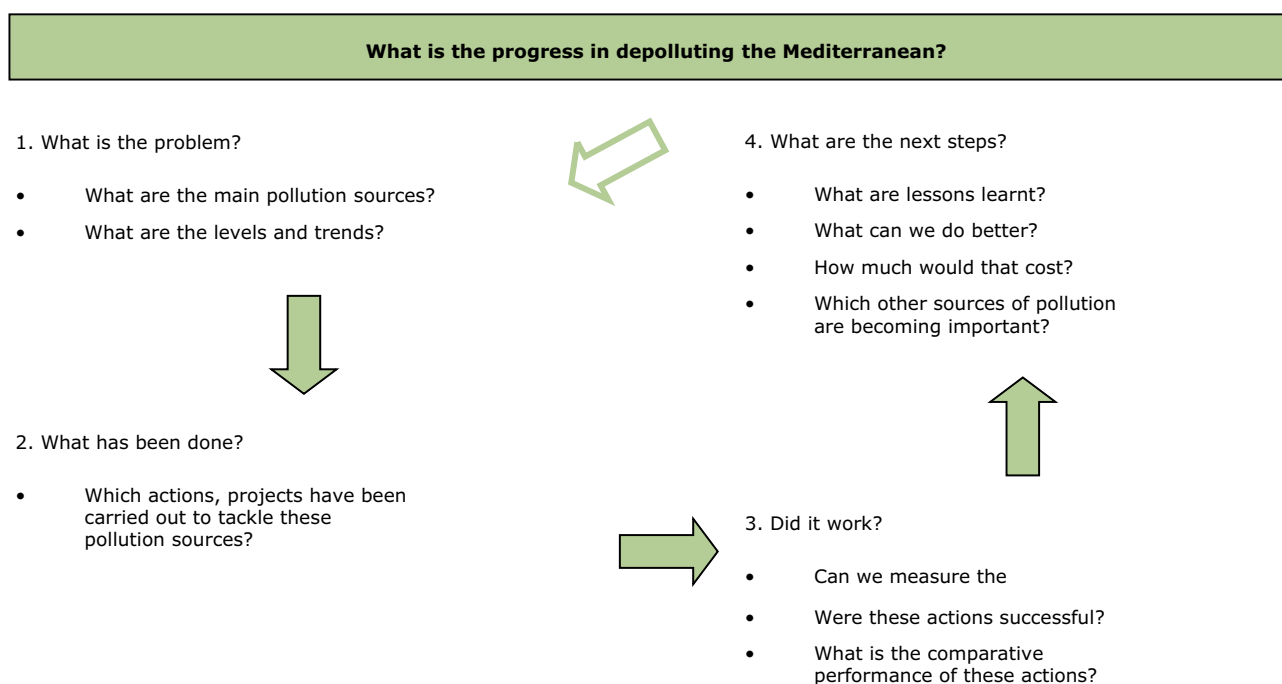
What is the progress in depolluting the Mediterranean?

1. What is the problem?

- What are the main pollution sources?
- What are the levels and trends?

4. What are the next steps?

- What are lessons learnt?
- What can we do better?
- How much would that cost?
- Which other sources of pollution are becoming important?

2. What has been done?

- Which actions, projects have been carried out to tackle these pollution sources?

3. Did it work?

- Can we measure the
- Were these actions successful?
- What is the comparative performance of these actions?